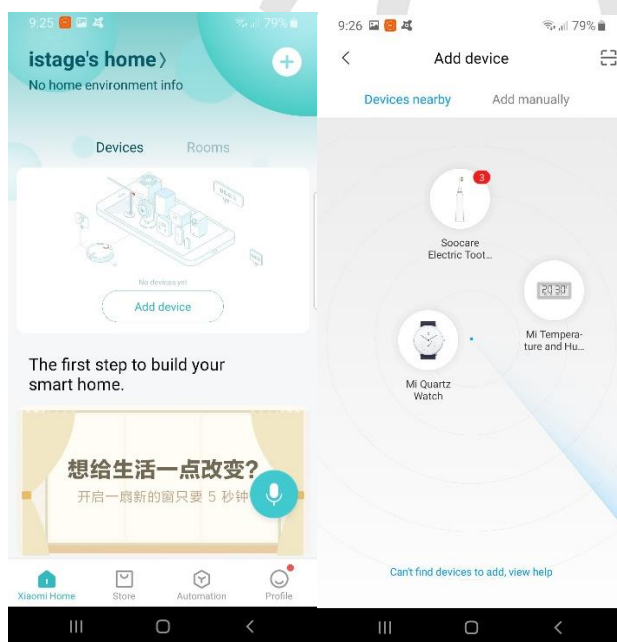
9:25 79%

istage's home 〉

No home environment info

Devices Rooms

No devices yet

Add device

The first step to build your smart home.

想给生活一点改变?

开启一扇新的窗只要 5 秒钟

Xiaomi Home Store Automation Profile

9:26 79%

Add device

Devices nearby Add manually

3

Soocare Electric Toot...

Mi Temperature and Hu...

Mi Quartz Watch

Can't find devices to add, view help